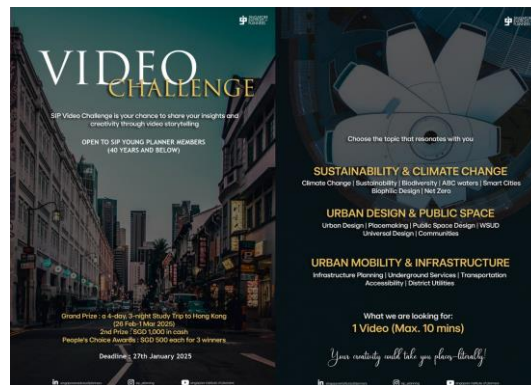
VIDEO CHALLENGE

SIP Video Challenge is your chance to share your insights and creativity through video storytelling

OPEN TO SIP YOUNG PLANNER MEMBERS (40 YEARS AND BELOW)

Grand Prize : a 4-day, 3-night Study Trip to Hong Kong (26 Feb-1 Mar 2025)
2nd Prize : SGD 1,000 in cash
People's Choice Awards : SGD 500 each for 3 winners

Deadline : 27th January 2025

Choose the topic that resonates with you

SUSTAINABILITY & CLIMATE CHANGE
Climate Change | Sustainability | Biodiversity | ABC waters | Smart Cities Biophilic Design | Net Zero

URBAN DESIGN & PUBLIC SPACE
Urban Design | Placemaking | Public Space Design | WSUD Universal Design | Communities

URBAN MOBILITY & INFRASTRUCTURE
Infrastructure Planning | Underground Services | Transportation Accessibility | District Utilities

What we are looking for:
1 Video (Max. 10 mins)

Your creativity could take you places-literally!